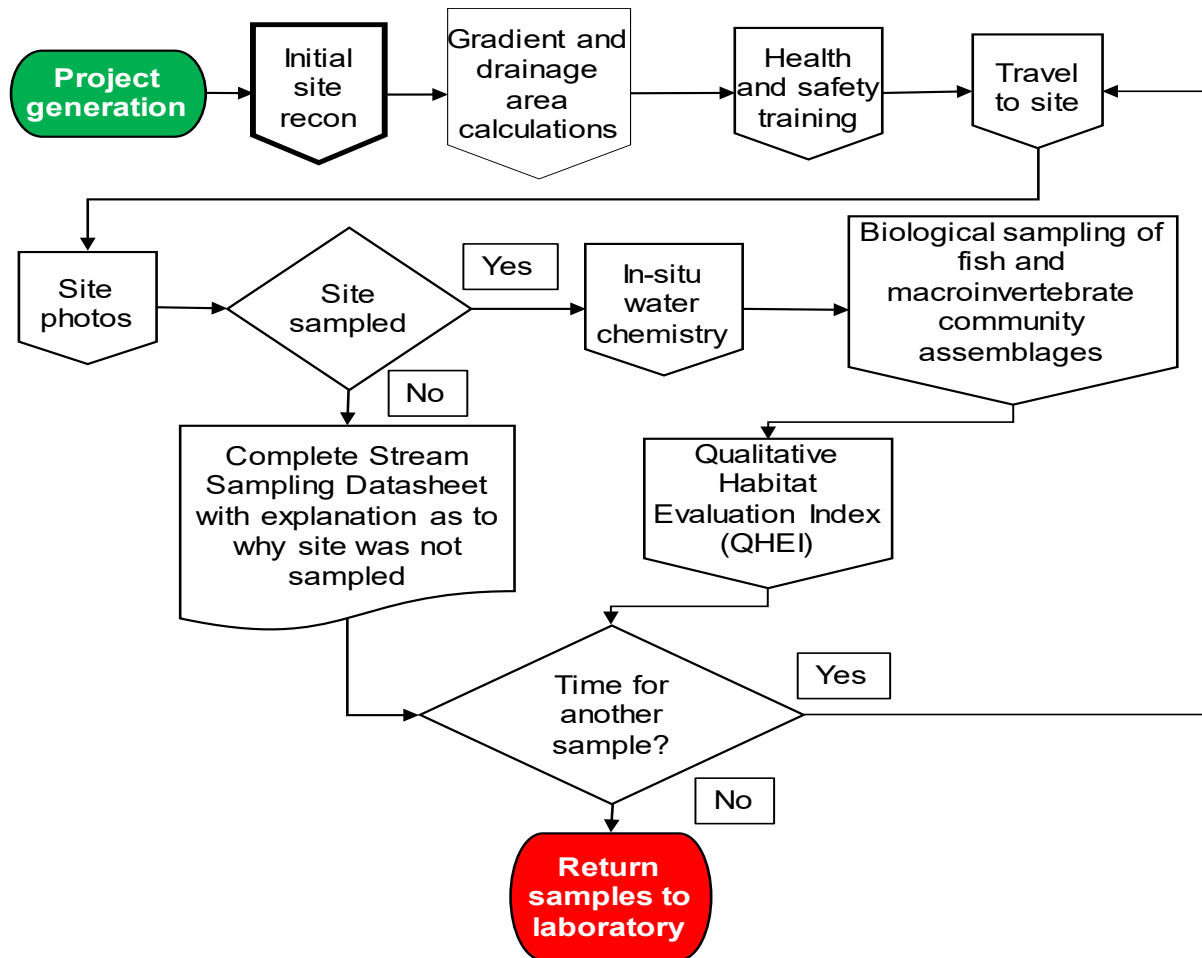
Project generation

Initial site recon

Gradient and drainage area calculations

Health and safety training

Travel to site

Site photos

Site sampled

Yes

In-situ water chemistry

Biological sampling of fish and macroinvertebrate community assemblages

No

Complete Stream Sampling Datasheet with explanation as to why site was not sampled

Qualitative Habitat Evaluation Index (QHEI)

Time for another sample?

Yes

No

Return samples to laboratory